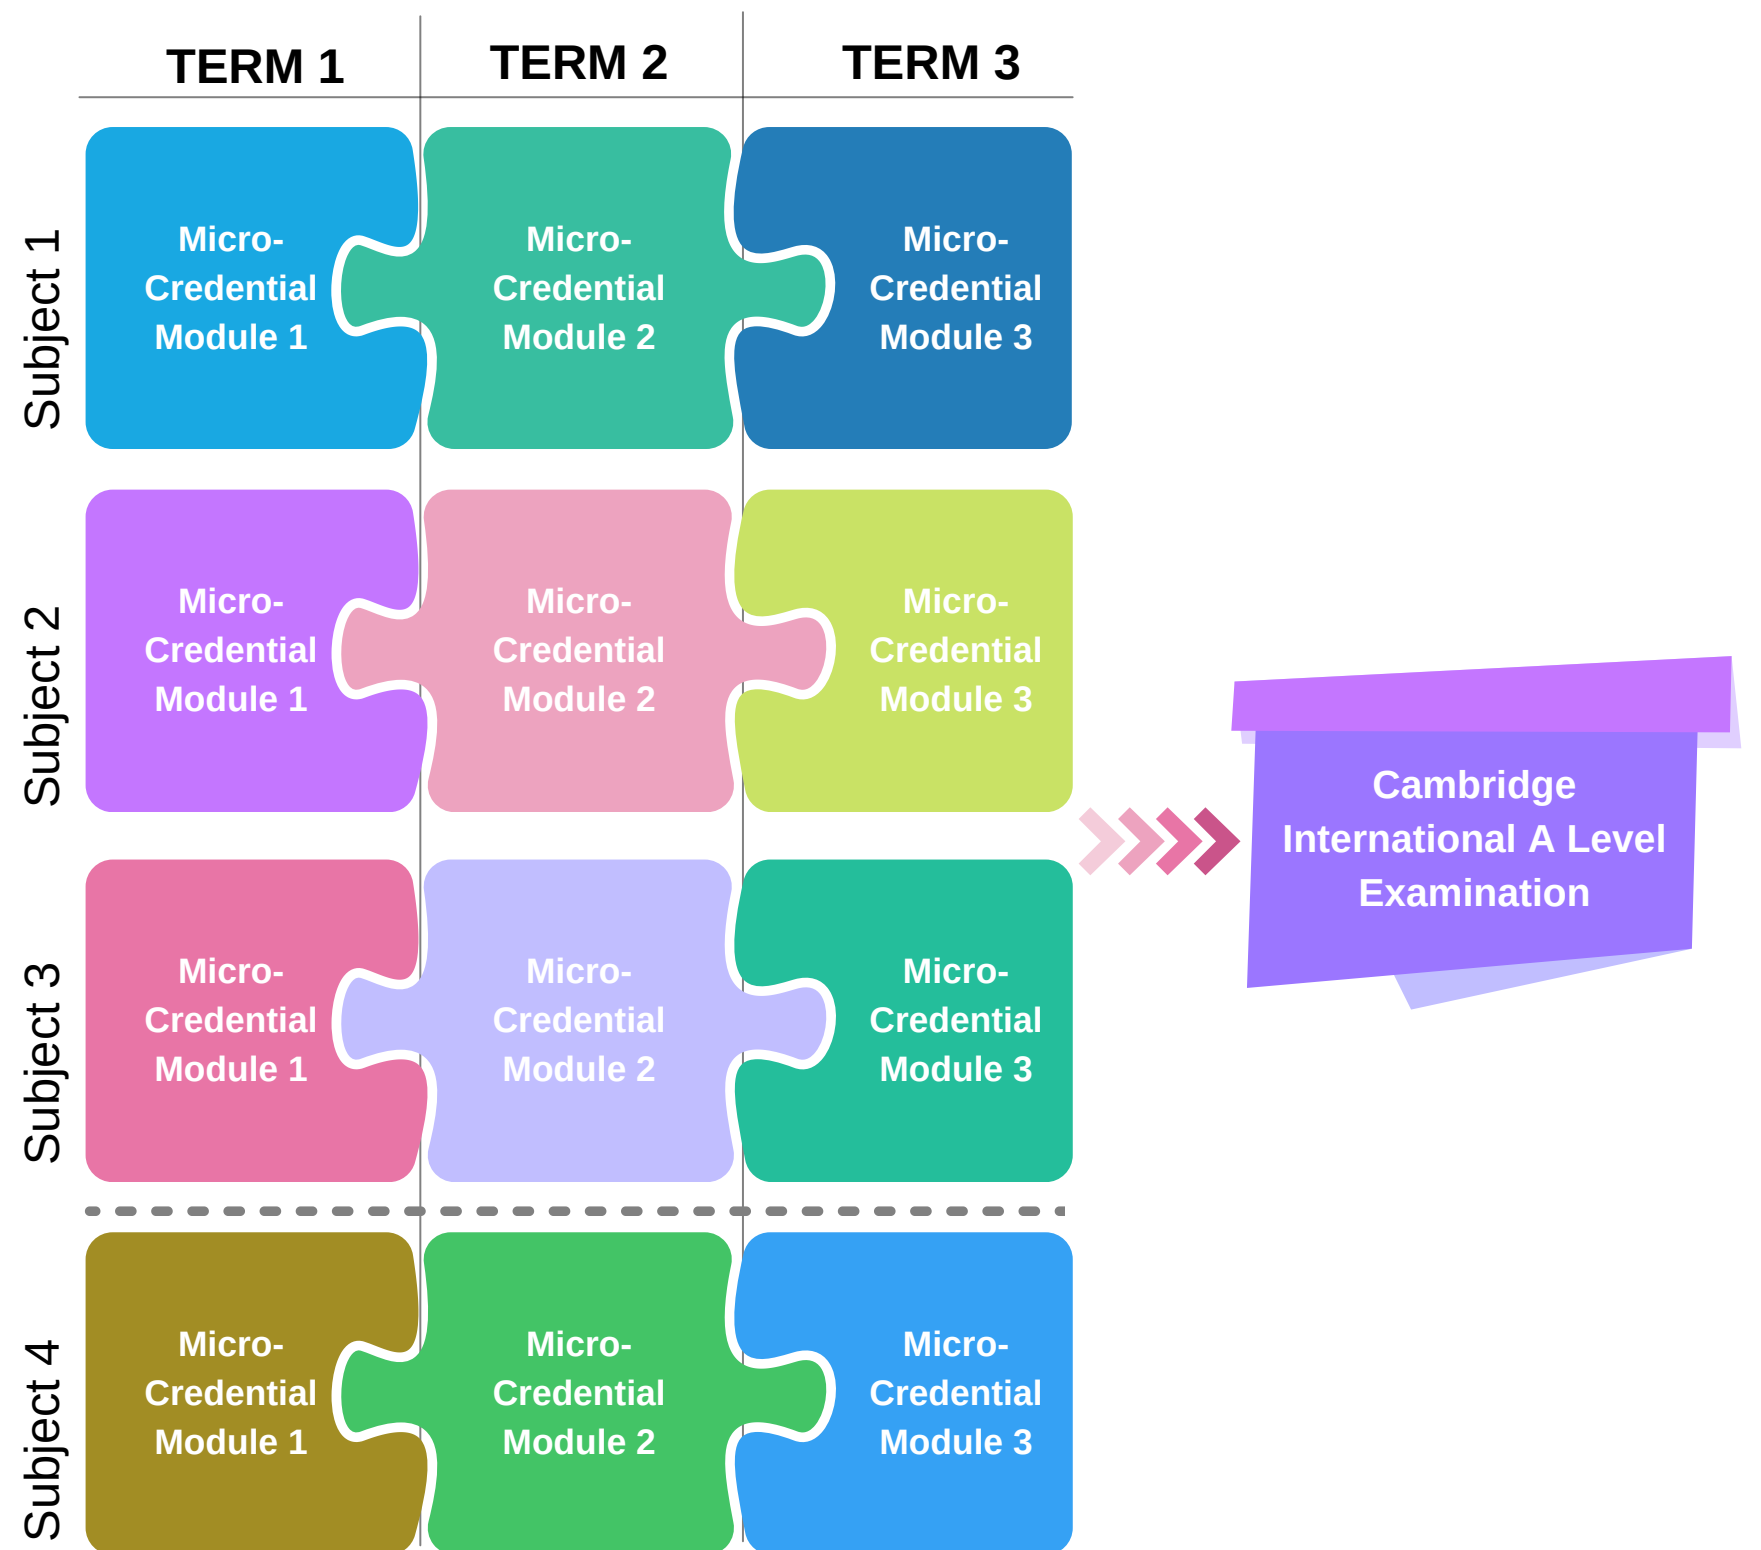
| | TERM 1 | TERM 2 | TERM 3 |
|---|---|---|---|
| Subject 1 | Micro-Credential Module 1 | Micro-Credential Module 2 | Micro-Credential Module 3 |
| Subject 2 | Micro-Credential Module 1 | Micro-Credential Module 2 | Micro-Credential Module 3 |
| Subject 3 | Micro-Credential Module 1 | Micro-Credential Module 2 | Micro-Credential Module 3 |
| Subject 4 | Micro-Credential Module 1 | Micro-Credential Module 2 | Micro-Credential Module 3 |

Cambridge International A Level Examination